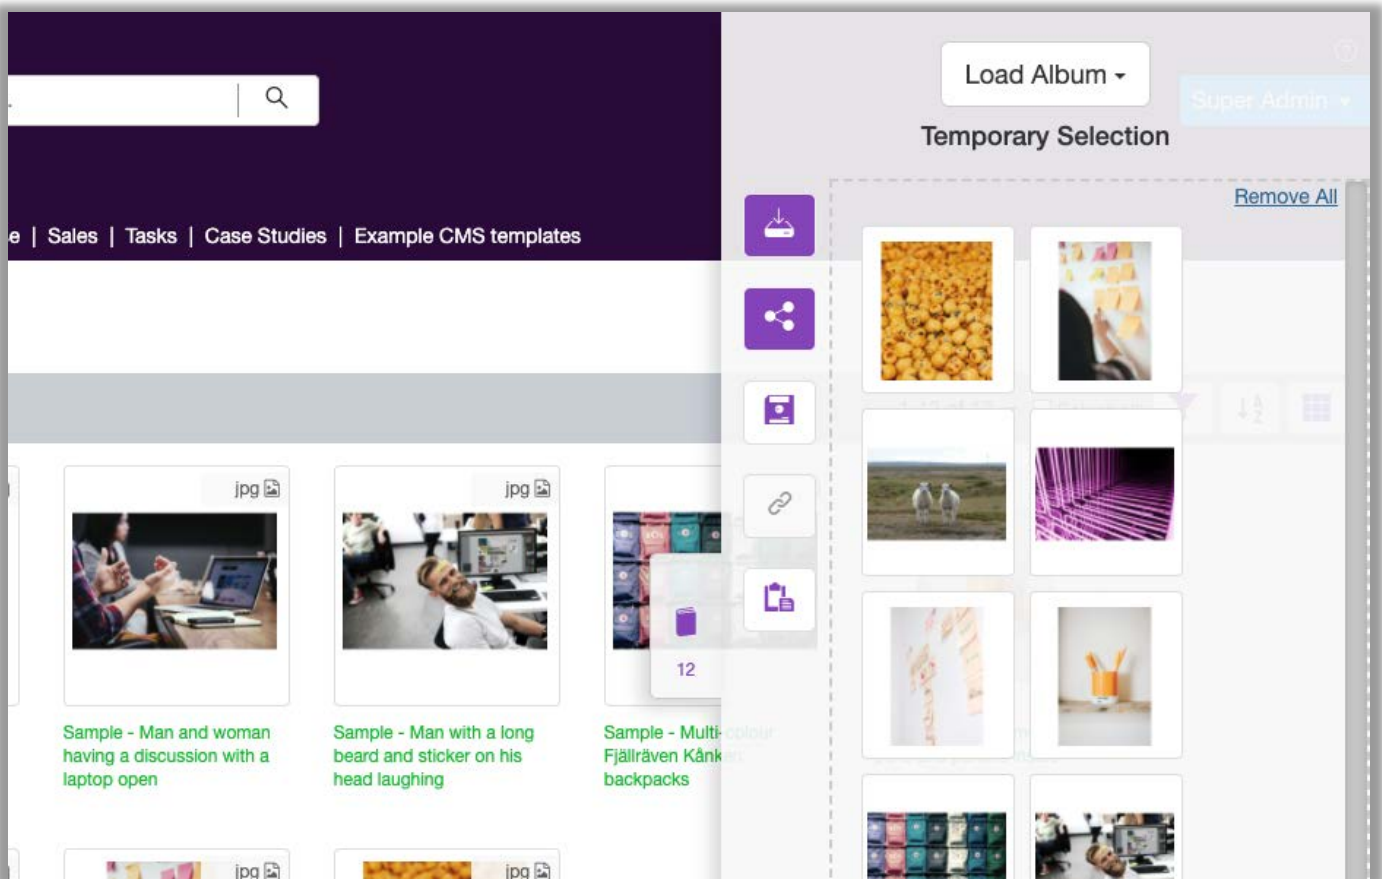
Load Album

Temporary Selection

Super Admin

Remove All

e | Sales | Tasks | Case Studies | Example CMS templates

jpg

jpg

12

Sample - Man and woman having a discussion with a laptop open

Sample - Man with a long beard and sticker on his head laughing

Sample - Multi-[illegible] Fjällräven Kånk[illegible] backpacks

jpg

jpg